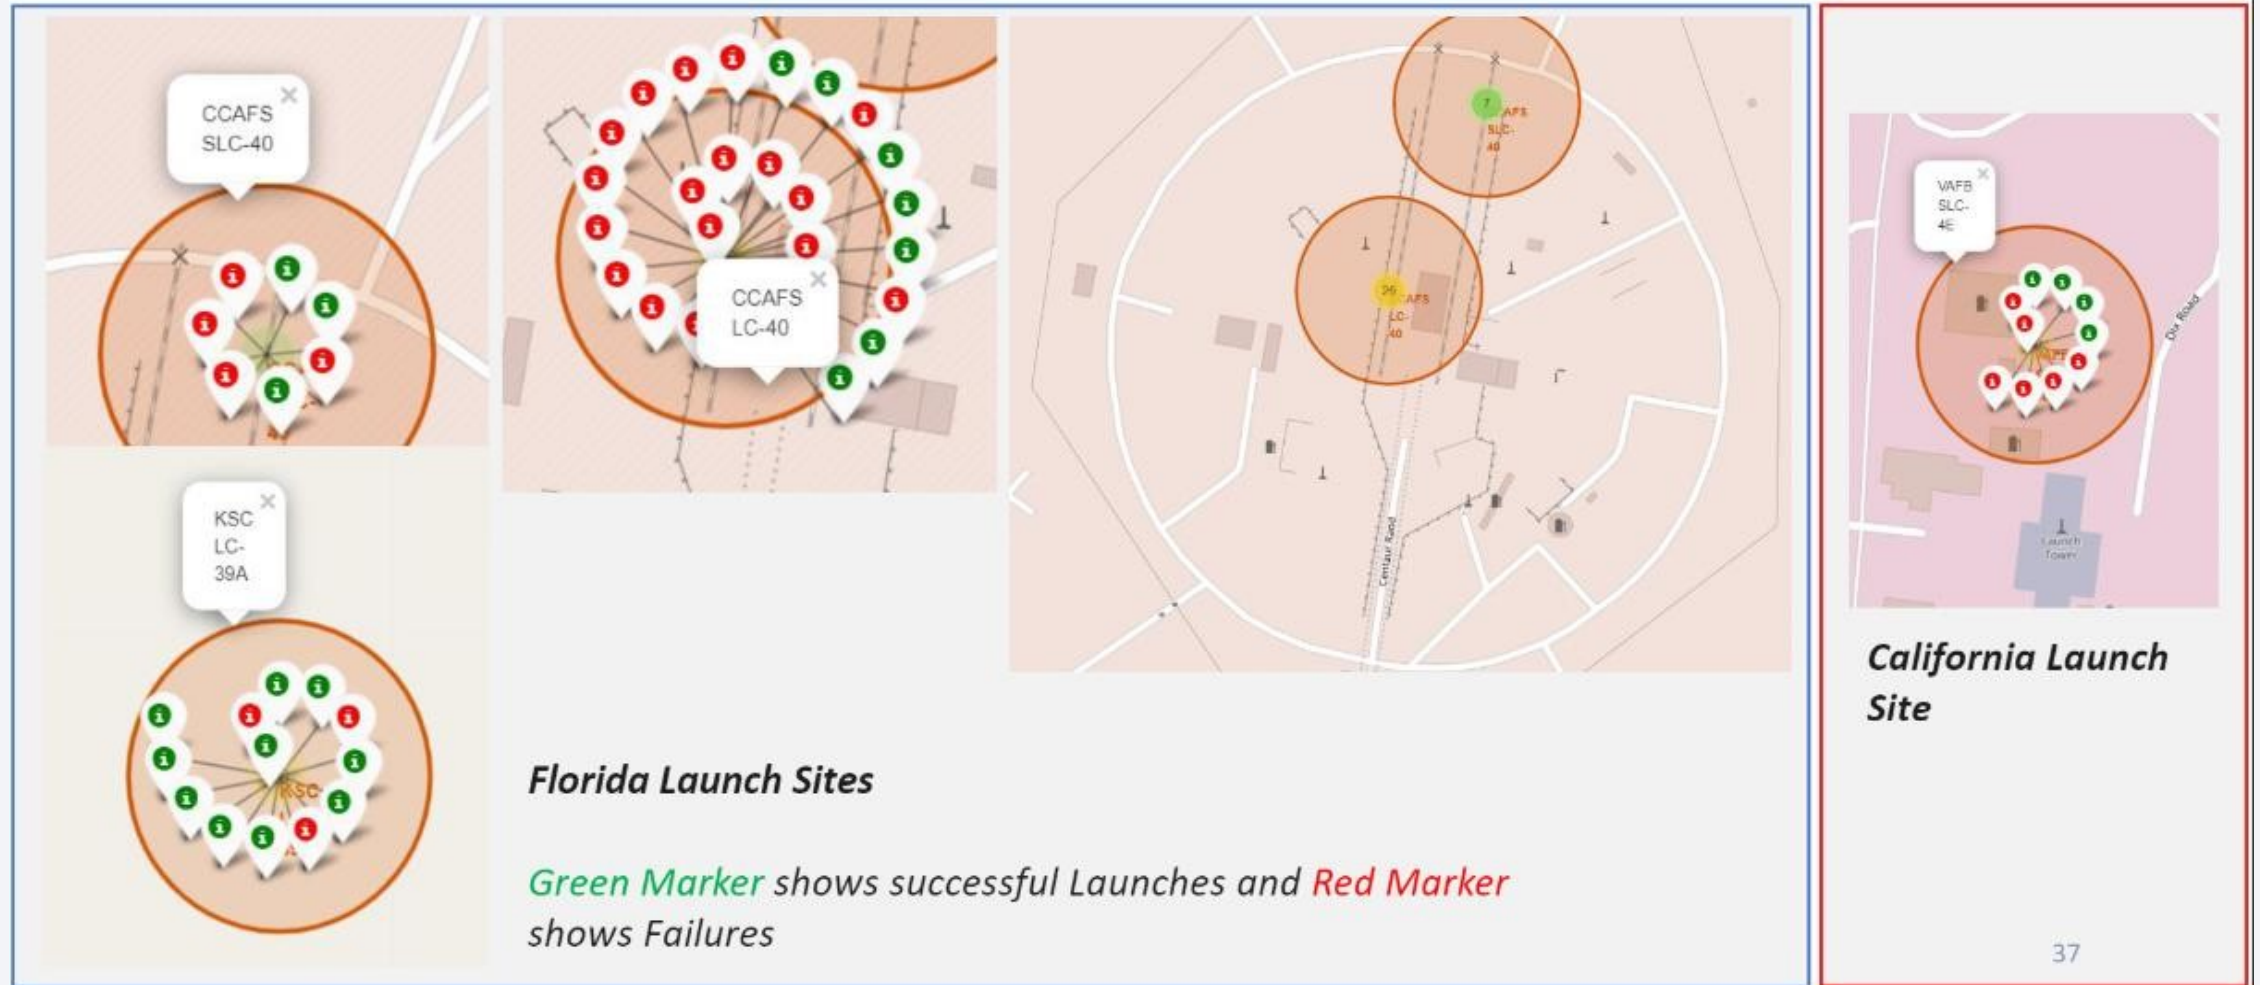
CCAFS SLC-40

KSC LC-39A

CCAFS LC-40

7

CCAFS SLC-40

26

CCAFS LC-40

Centaur Road

VAFB SLC-4E

Launch Tower

California Launch Site

Florida Launch Sites

Green Marker shows successful Launches and Red Marker shows Failures

37